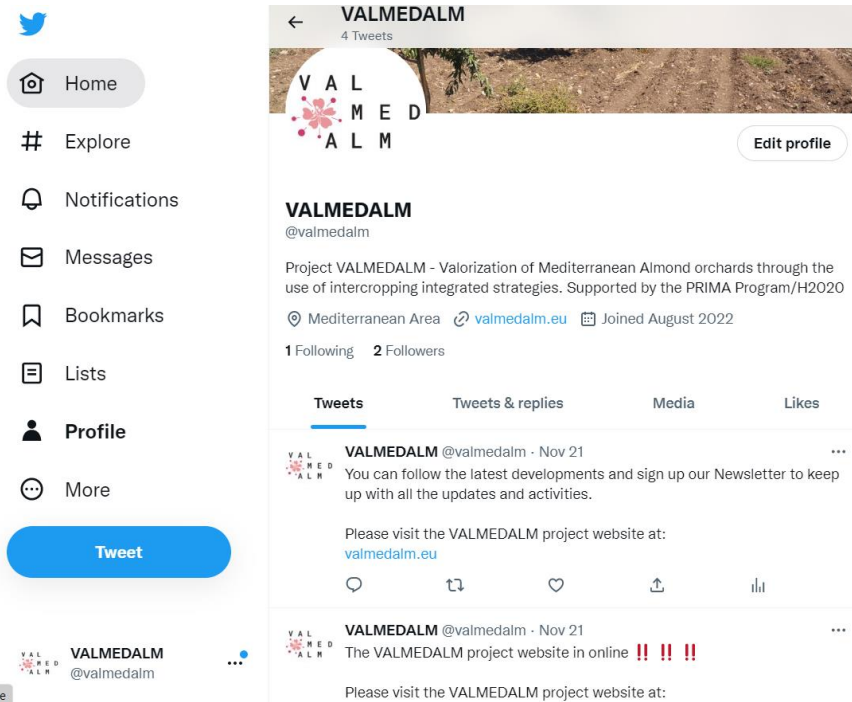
Home

Explore

Notifications

Messages

Bookmarks

Lists

Profile

More

Tweet

VAL MED ALM
VALMEDALM
@valmedalm

VALMEDALM
4 Tweets

VAL MED ALM

Edit profile

VALMEDALM
@valmedalm

Project VALMEDALM - Valorization of Mediterranean Almond orchards through the use of intercropping integrated strategies. Supported by the PRIMA Program/H2020

Mediterranean Area valmedalm.eu Joined August 2022

1 Following 2 Followers

Tweets Tweets & replies Media Likes

VAL MED ALM
VALMEDALM @valmedalm · Nov 21
You can follow the latest developments and sign up our Newsletter to keep up with all the updates and activities.

Please visit the VALMEDALM project website at:
valmedalm.eu

VAL MED ALM
VALMEDALM @valmedalm · Nov 21
The VALMEDALM project website in online ‼ ‼ ‼

Please visit the VALMEDALM project website at: